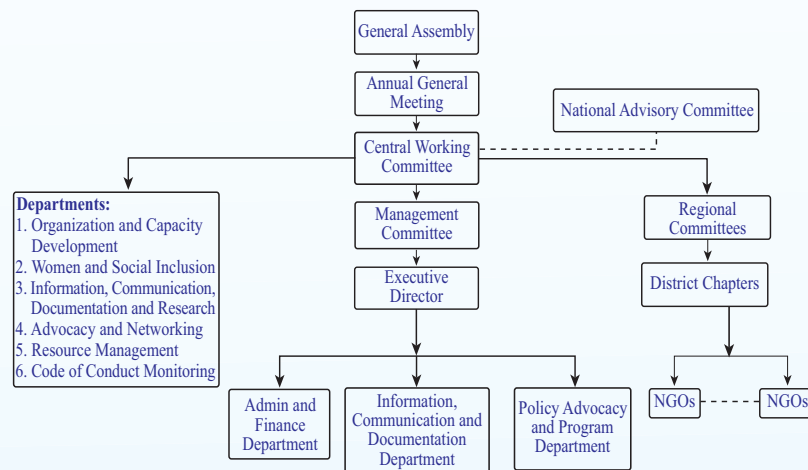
General Assembly

Annual General Meeting

National Advisory Committee

Central Working Committee

Departments:
1. Organization and Capacity Development
2. Women and Social Inclusion
3. Information, Communication, Documentation and Research
4. Advocacy and Networking
5. Resource Management
6. Code of Conduct Monitoring

Management Committee

Executive Director

Regional Committees

District Chapters

Admin and Finance Department

Information, Communication and Documentation Department

Policy Advocacy and Program Department

NGOs

NGOs